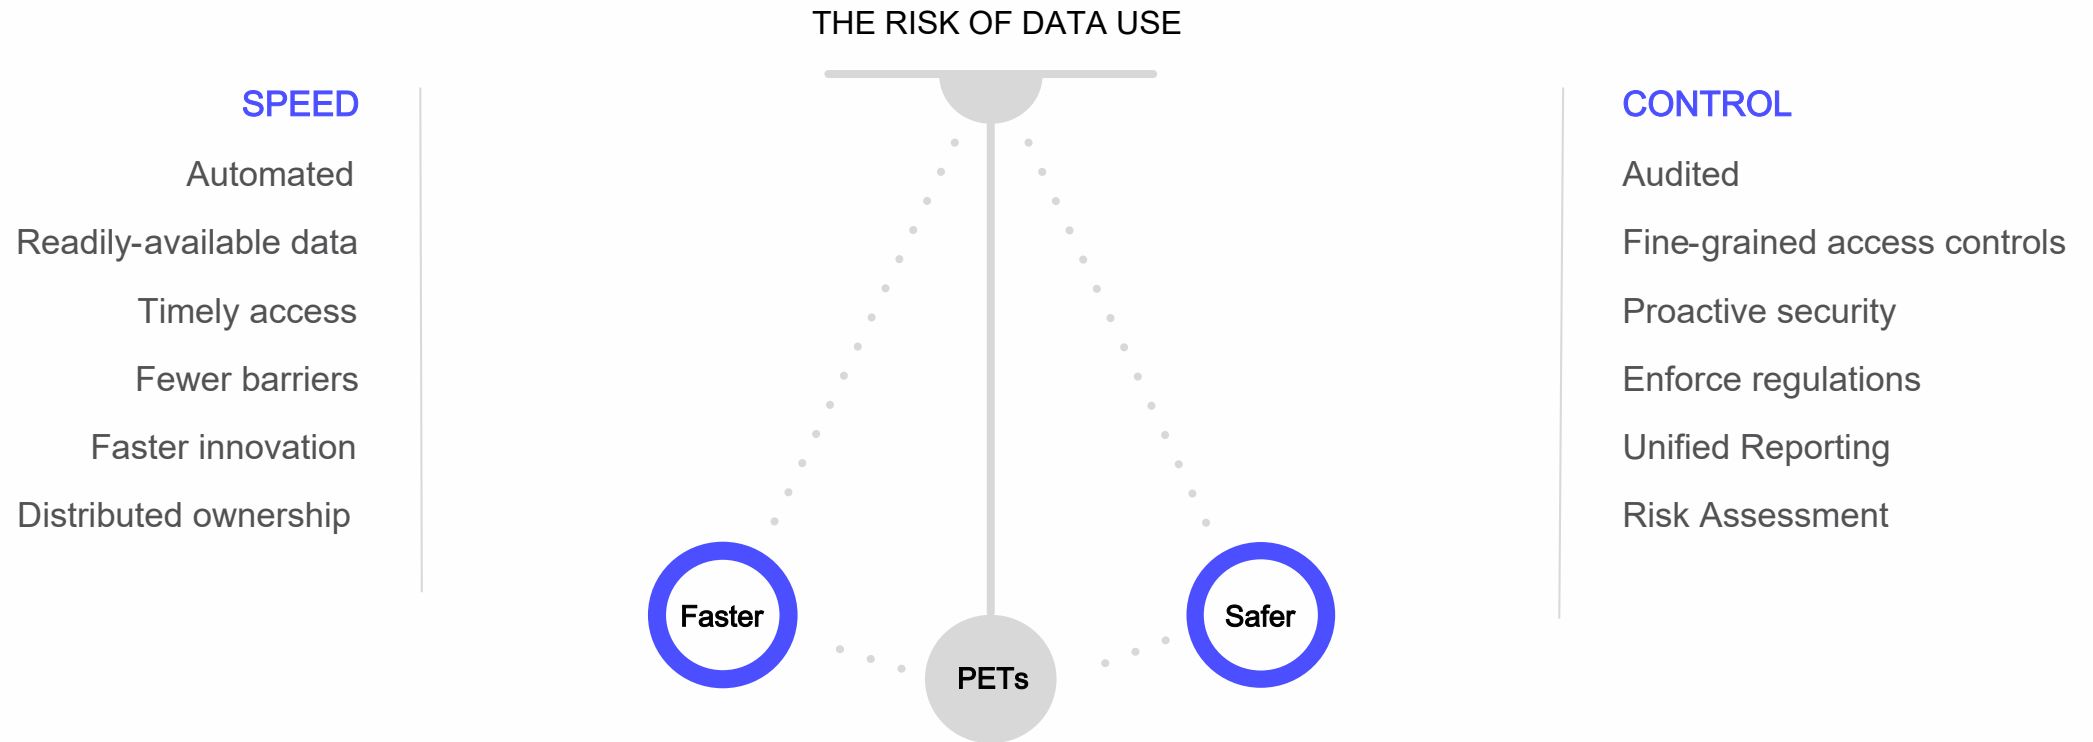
THE RISK OF DATA USE

SPEED

Automated

Readily-available data

Timely access

Fewer barriers

Faster innovation

Distributed ownership

CONTROL

Audited

Fine-grained access controls

Proactive security

Enforce regulations

Unified Reporting

Risk Assessment

Faster

PETs

Safer